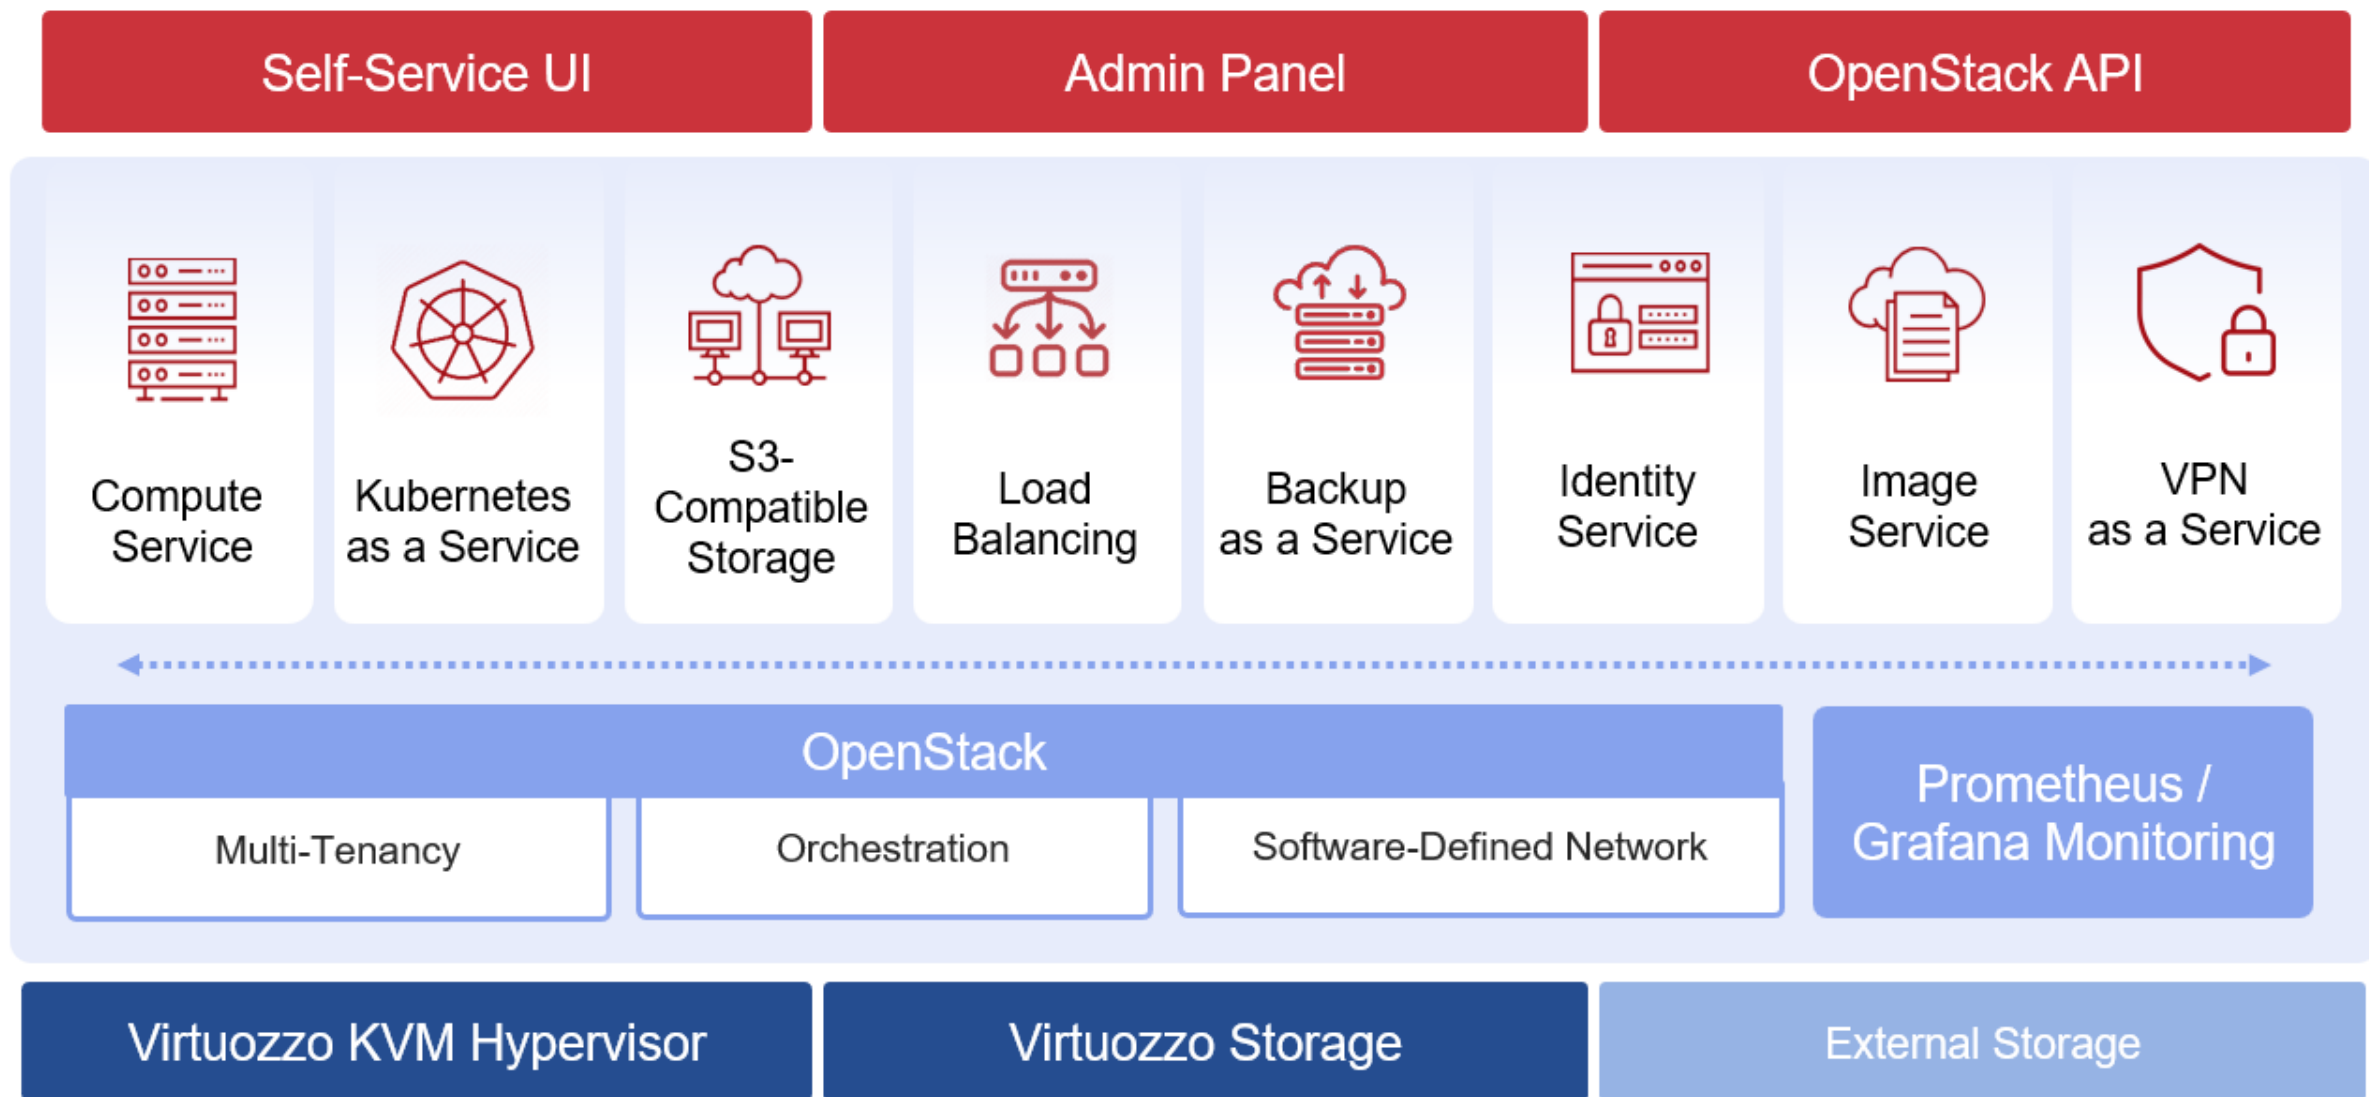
Self-Service UI

Admin Panel

OpenStack API

Compute Service

Kubernetes as a Service

S3-Compatible Storage

Load Balancing

Backup as a Service

Identity Service

Image Service

VPN as a Service

OpenStack

Multi-Tenancy

Orchestration

Software-Defined Network

Prometheus / Grafana Monitoring

Virtuozzo KVM Hypervisor

Virtuozzo Storage

External Storage